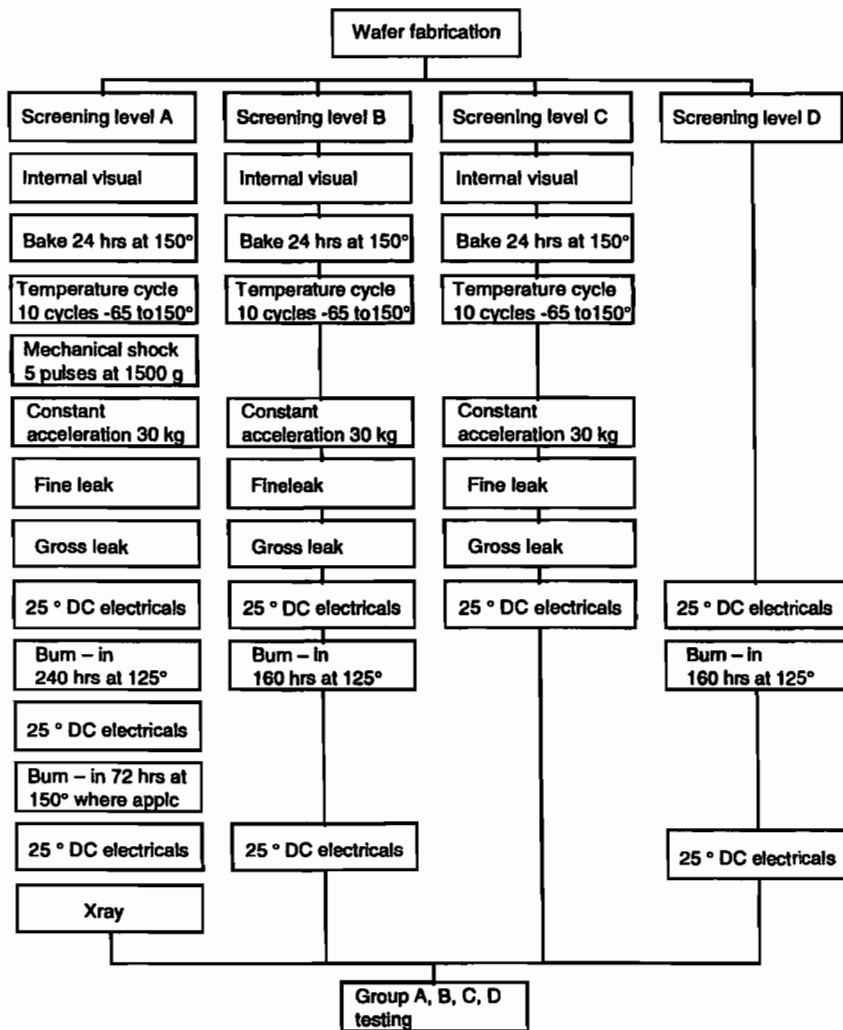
Wafer fabrication

Screening level A

Internal visual

Bake 24 hrs at 150°

Temperature cycle 10 cycles -65 to150°

Mechanical shock 5 pulses at 1500 g

Constant acceleration 30 kg

Fine leak

Gross leak

25 ° DC electricals

Burn – in 240 hrs at 125°

25 ° DC electricals

Burn – in 72 hrs at 150° where applc

25 ° DC electricals

Xray

Screening level B

Internal visual

Bake 24 hrs at 150°

Temperature cycle 10 cycles -65 to150°

Constant acceleration 30 kg

Fineleak

Gross leak

25 ° DC electricals

Burn – in 160 hrs at 125°

25 ° DC electricals

Screening level C

Internal visual

Bake 24 hrs at 150°

Temperature cycle 10 cycles -65 to150°

Constant acceleration 30 kg

Fine leak

Gross leak

25 ° DC electricals

Screening level D

25 ° DC electricals

Burn – in 160 hrs at 125°

25 ° DC electricals

Group A, B, C, D testing